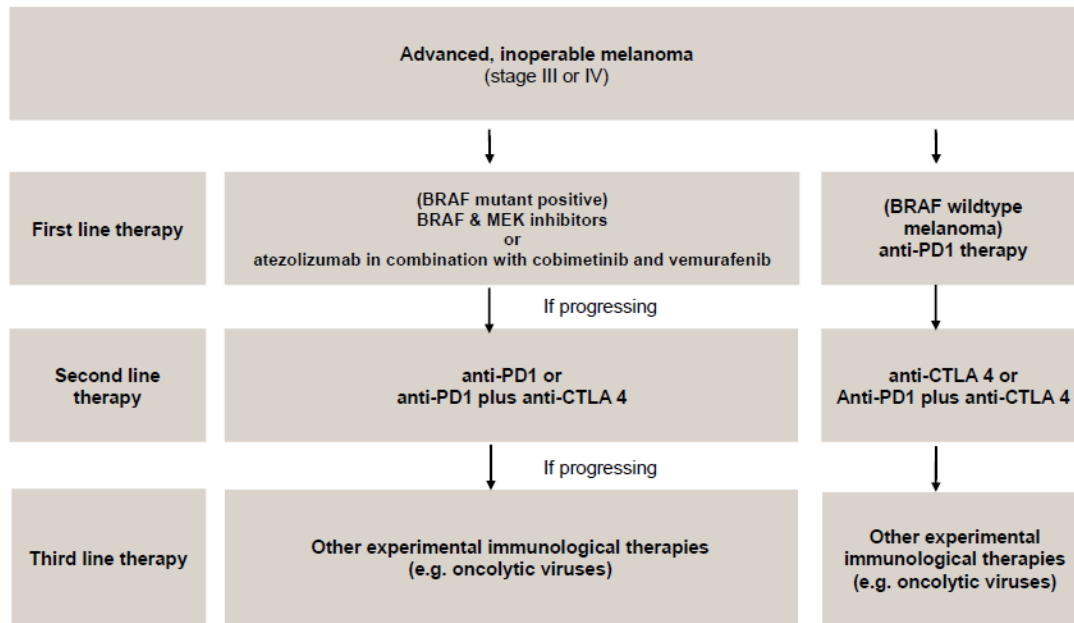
Advanced, inoperable melanoma
(stage III or IV)

First line therapy

(BRAF mutant positive)
BRAF & MEK inhibitors
or
atezolizumab in combination with cobimetinib and vemurafenib

(BRAF wildtype melanoma)
anti-PD1 therapy

If progressing

Second line therapy

anti-PD1 or
anti-PD1 plus anti-CTLA 4

anti-CTLA 4 or
Anti-PD1 plus anti-CTLA 4

If progressing

Third line therapy

Other experimental immunological therapies
(e.g. oncolytic viruses)

Other experimental immunological therapies
(e.g. oncolytic viruses)